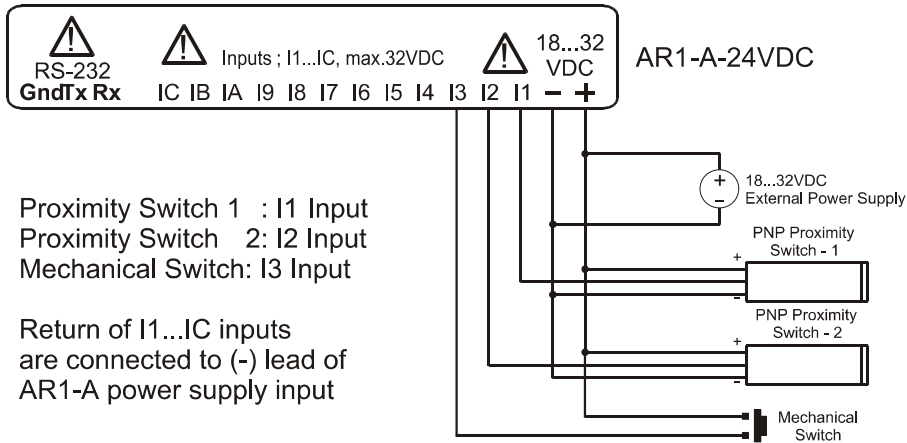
RS-232
GndTx Rx

Inputs ; I1...IC, max.32VDC

IC IB IA I9 I8 I7 I6 I5 I4 I3 I2 I1

18...32 VDC
- +

AR1-A-24VDC

+
-
18...32VDC
External Power Supply

PNP Proximity Switch - 1
+
-

PNP Proximity Switch - 2
+
-

Mechanical Switch

Proximity Switch 1 : I1 Input
Proximity Switch 2: I2 Input
Mechanical Switch: I3 Input

Return of I1...IC inputs are connected to (-) lead of AR1-A power supply input